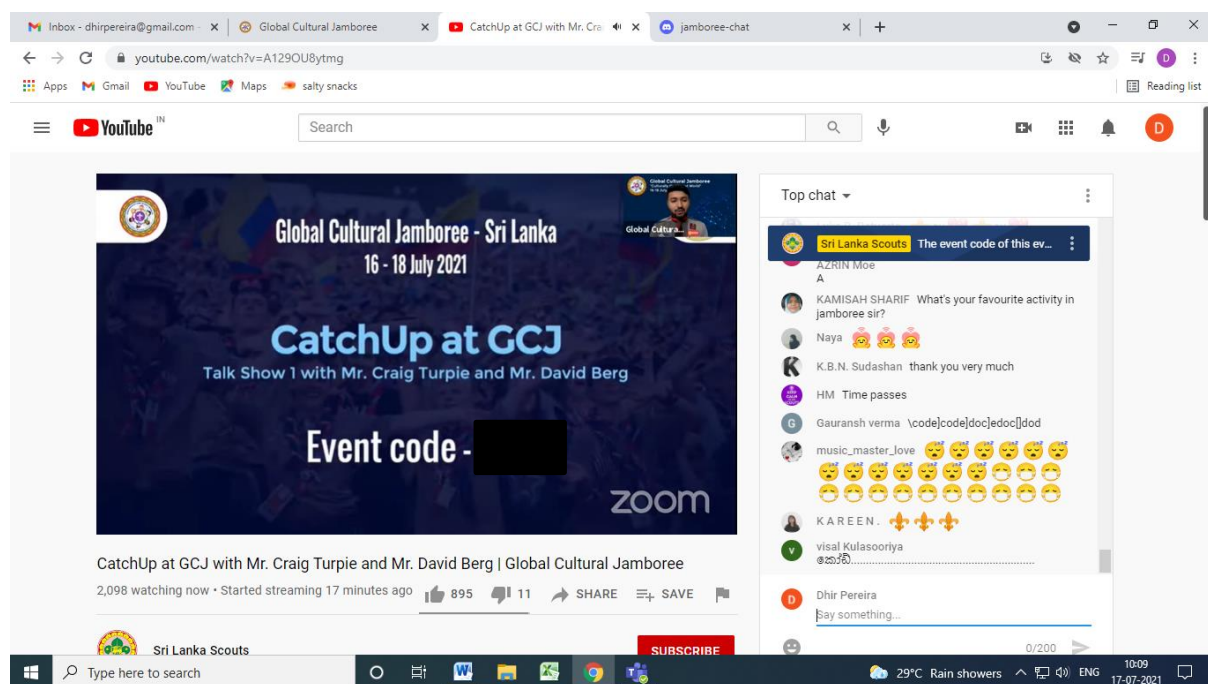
Inbox - dhirpereira@gmail.com - | Global Cultural Jamboree | CatchUp at GCJ with Mr. Cra | jamboree-chat

youtube.com/watch?v=A129OU8ytmg

Apps Gmail YouTube Maps salty snacks Reading list

YouTube IN Search

Global Cultural Jamboree - Sri Lanka
16 - 18 July 2021
CatchUp at GCJ
Talk Show 1 with Mr. Craig Turpie and Mr. David Berg
Event code -
zoom
Global Cultura...

CatchUp at GCJ with Mr. Craig Turpie and Mr. David Berg | Global Cultural Jamboree
2,098 watching now • Started streaming 17 minutes ago 895 11 SHARE SAVE

Sri Lanka Scouts SUBSCRIBE

Top chat

Sri Lanka Scouts The event code of this ev...
AZRIN Moe
A
KAMISAH SHARIF What's your favourite activity in jamboree sir?
Naya
K.B.N. Sudashan thank you very much
HM Time passes
Gauransh verma \code]code]doc]edoc[]dod
music_master_love
KAREEN.
visal Kulasooriya
කෝඩ්.......................................................
Dhir Pereira
Say something...
0/200

Type here to search
29°C Rain showers ENG 10:09 17-07-2021